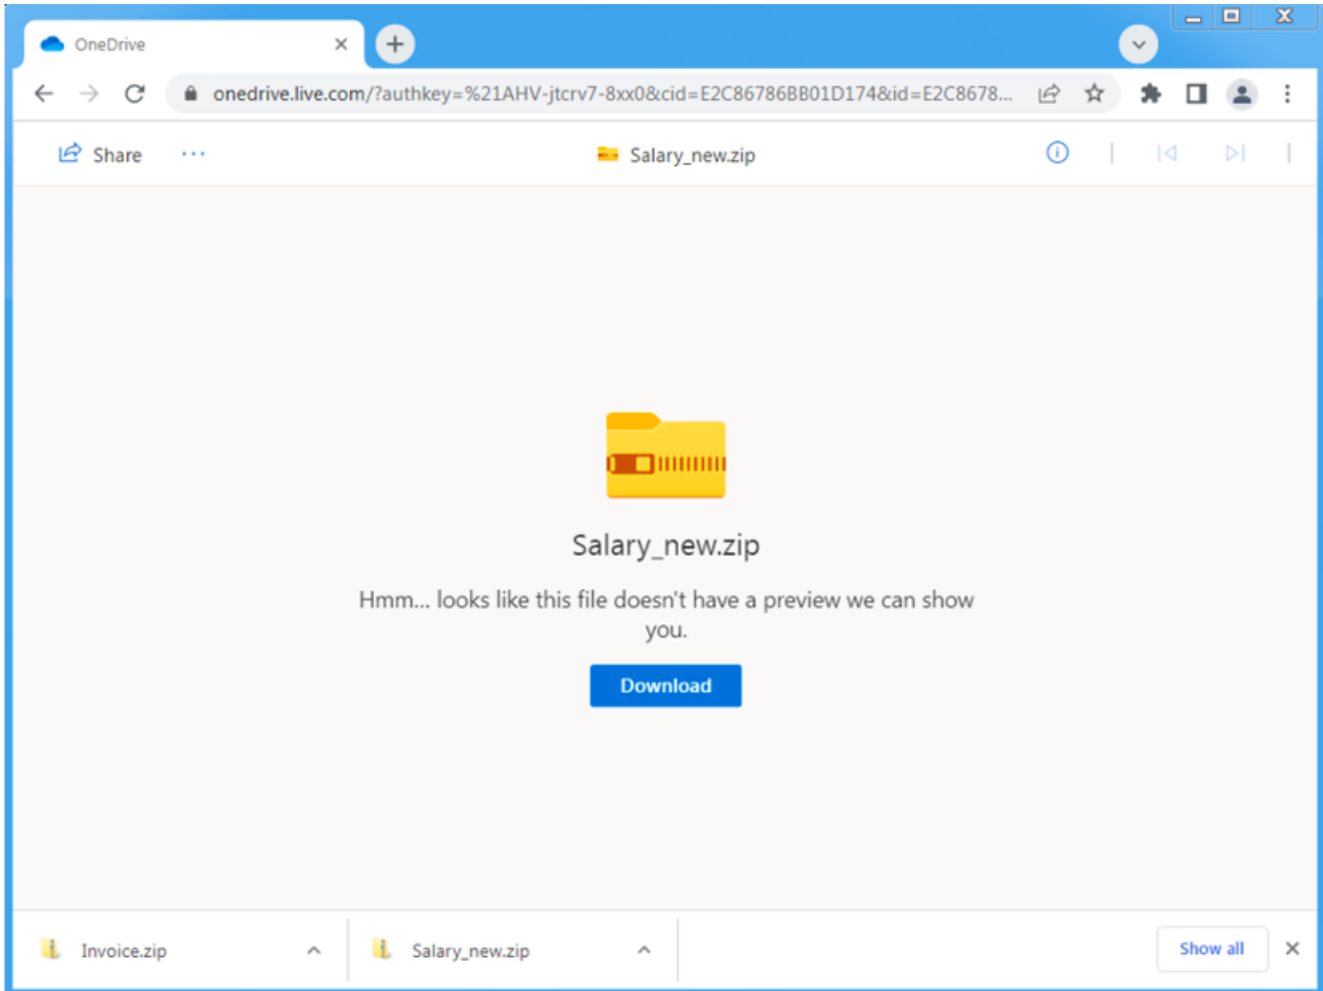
OneDrive

onedrive.live.com/?authkey=%21AHV-jtcrv7-8xx0&cid=E2C86786BB01D174&id=E2C8678...

Share ···

Salary_new.zip

Salary_new.zip

Hmm... looks like this file doesn't have a preview we can show you.

Download

Invoice.zip

Salary_new.zip

Show all